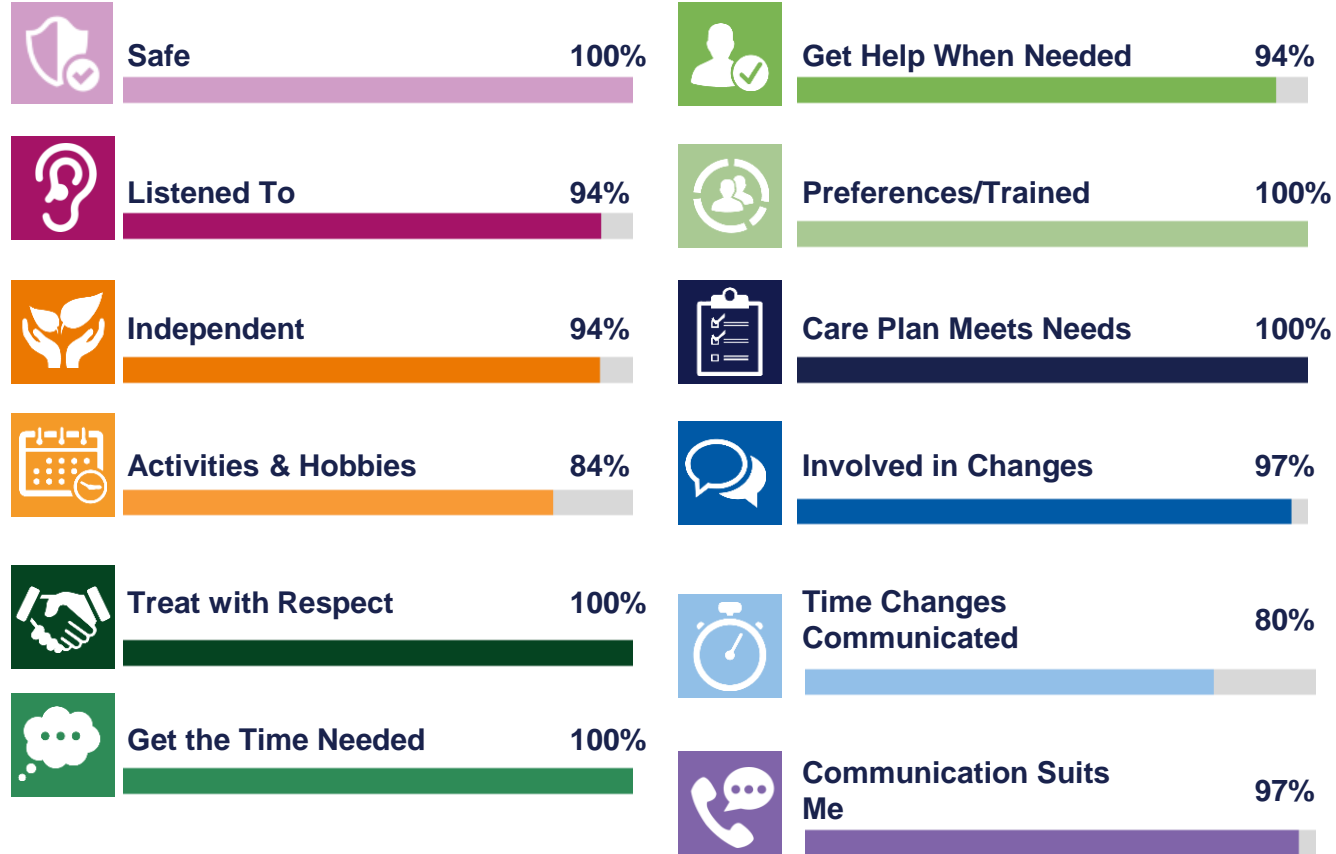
Safe 100%

Listened To 94%

Independent 94%

Activities & Hobbies 84%

Treat with Respect 100%

Get the Time Needed 100%

Get Help When Needed 94%

Preferences/Trained 100%

Care Plan Meets Needs 100%

Involved in Changes 97%

Time Changes Communicated 80%

Communication Suits Me 97%